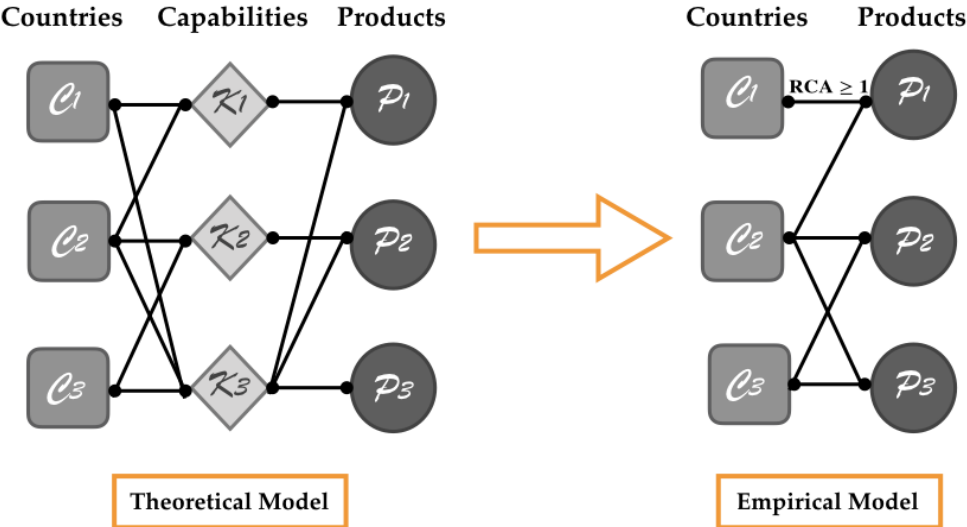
Countries Capabilities Products

$\mathcal{C}1$ $\mathcal{K}1$ $\mathcal{P}1$

$\mathcal{C}2$ $\mathcal{K}2$ $\mathcal{P}2$

$\mathcal{C}3$ $\mathcal{K}3$ $\mathcal{P}3$

Theoretical Model

Countries Products

$\mathcal{C}1$ RCA $\geq$ 1 $\mathcal{P}1$

$\mathcal{C}2$ $\mathcal{P}2$

$\mathcal{C}3$ $\mathcal{P}3$

Empirical Model